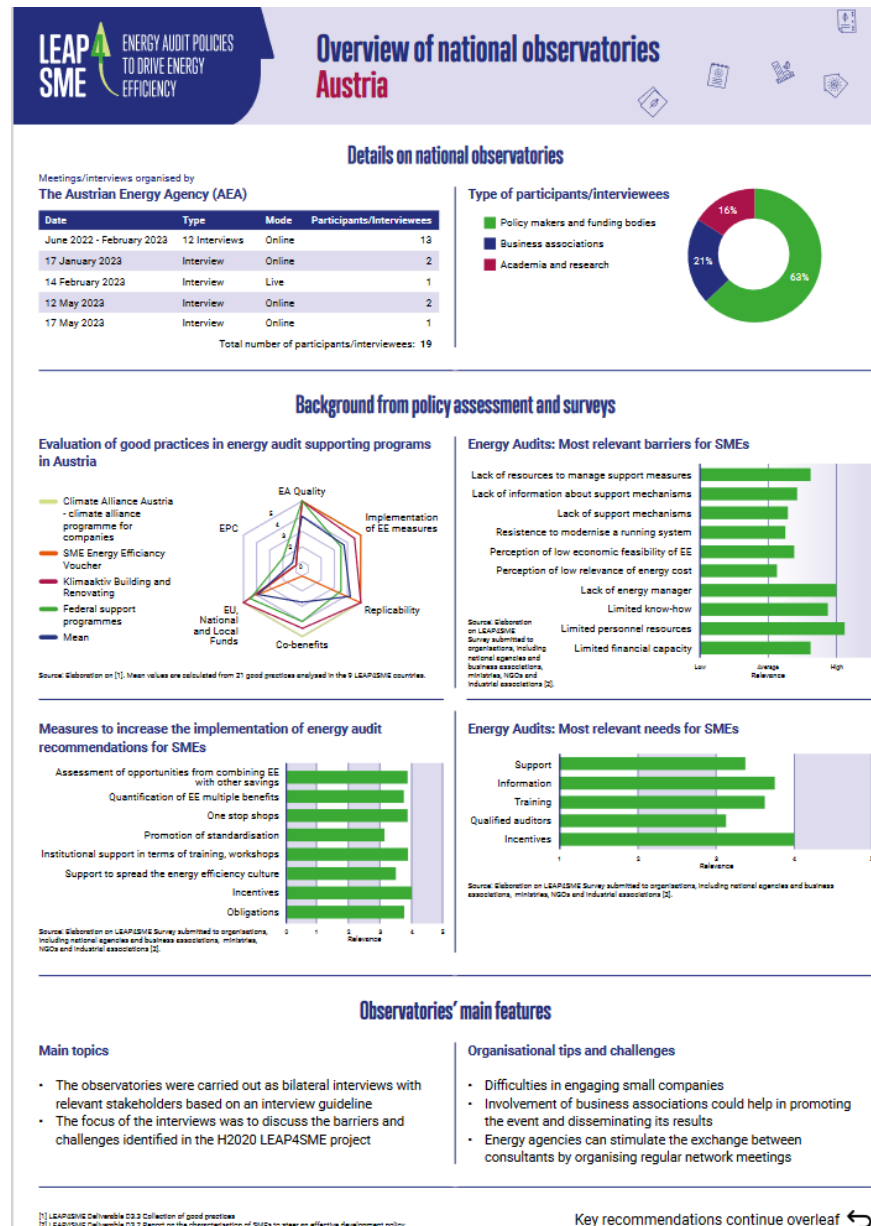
LEAP SME ENERGY AUDIT POLICIES TO DRIVE ENERGY EFFICIENCY

Overview of national observatories
Austria

Details on national observatories

Meetings/interviews organised by
The Austrian Energy Agency (AEA)

| Date | Type | Mode | Participants/Interviewees |
|---|---|---|---|
| June 2022 - February 2023 | 12 Interviews | Online | 13 |
| 17 January 2023 | Interview | Online | 2 |
| 14 February 2023 | Interview | Live | 1 |
| 12 May 2023 | Interview | Online | 2 |
| 17 May 2023 | Interview | Online | 1 |

Total number of participants/interviewees: 19

Type of participants/interviewees

Policy makers and funding bodies
Business associations
Academia and research

16%
21%
63%

Background from policy assessment and surveys

Evaluation of good practices in energy audit supporting programs in Austria

Climate Alliance Austria - climate alliance programme for companies
SME Energy Efficiency Voucher
Klimaaktiv Building and Renovating
Federal support programmes
Mean

EA Quality
Implementation of EE measures
Replicability
Co-benefits
EU, National and Local Funds
EPC

Source: Elaboration on [1]. Mean values are calculated from 21 good practices analysed in the 9 LEAP4SME countries.

Energy Audits: Most relevant barriers for SMEs

Lack of resources to manage support measures
Lack of information about support mechanisms
Lack of support mechanisms
Resistence to modernise a running system
Perception of low economic feasibility of EE
Perception of low relevance of energy cost
Lack of energy manager
Limited know-how
Limited personnel resources
Limited financial capacity

Low Average High
Relevance

Source: Elaboration on LEAP4SME Survey submitted to organisations, including national agencies and business associations, ministries, NGOs and industrial associations [2].

Measures to increase the implementation of energy audit recommendations for SMEs

Assessment of opportunities from combining EE with other savings
Quantification of EE multiple benefits
One stop shops
Promotion of standardisation
Institutional support in terms of training, workshops
Support to spread the energy efficiency culture
Incentives
Obligations

0 1 2 3 4 5
Relevance

Source: Elaboration on LEAP4SME Survey submitted to organisations, including national agencies and business associations, ministries, NGOs and industrial associations [2].

Energy Audits: Most relevant needs for SMEs

Support
Information
Training
Qualified auditors
Incentives

1 2 3 4 5
Relevance

Source: Elaboration on LEAP4SME Survey submitted to organisations, including national agencies and business associations, ministries, NGOs and industrial associations [2].

Observatories' main features

Main topics

• The observatories were carried out as bilateral interviews with relevant stakeholders based on an interview guideline
• The focus of the interviews was to discuss the barriers and challenges identified in the H2020 LEAP4SME project

Organisational tips and challenges

• Difficulties in engaging small companies
• Involvement of business associations could help in promoting the event and disseminating its results
• Energy agencies can stimulate the exchange between consultants by organising regular network meetings

[1] LEAP4SME Deliverable D3.3 Collection of good practices
[2] LEAP4SME Deliverable D3.2 Report on the characterisation of SMEs to steer an effective development policy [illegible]

Key recommendations continue overleaf